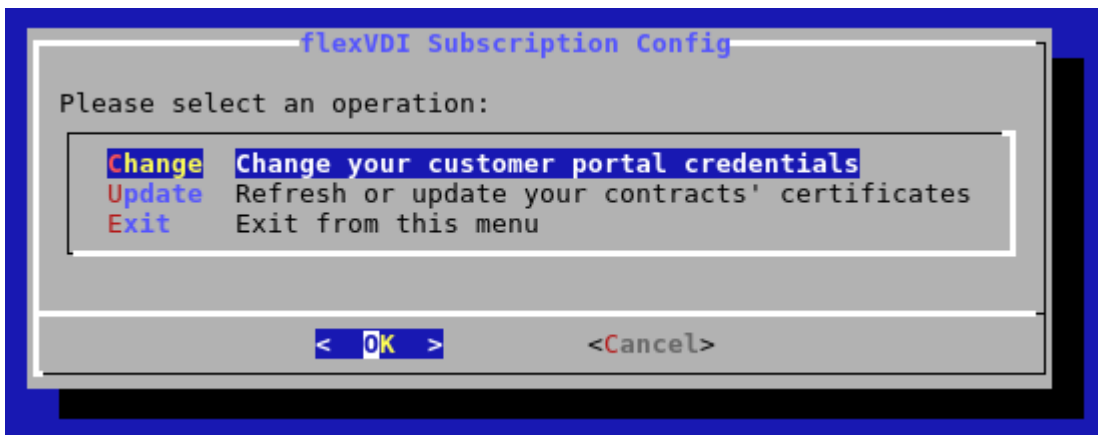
flexVDI Subscription Config

Please select an operation:

Change Change your customer portal credentials
Update Refresh or update your contracts' certificates
Exit Exit from this menu

< OK > <Cancel>